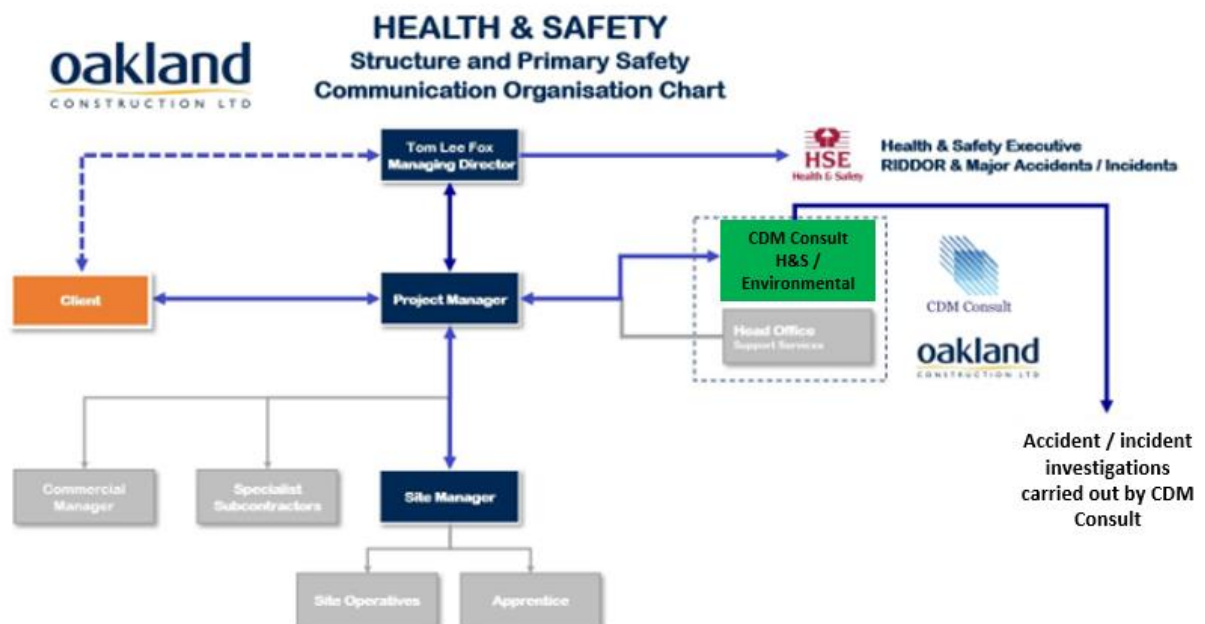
oakland
CONSTRUCTION LTD

HEALTH & SAFETY
Structure and Primary Safety
Communication Organisation Chart

Tom Lee Fox
Managing Director

HSE
Health & Safety

Health & Safety Executive
RIDDOR & Major Accidents / Incidents

CDM Consult
H&S /
Environmental

Head Office
Support Services

CDM Consult

oakland
CONSTRUCTION LTD

Client

Project Manager

Accident / incident investigations carried out by CDM Consult

Commercial Manager

Specialist Subcontractors

Site Manager

Site Operatives

Apprentice